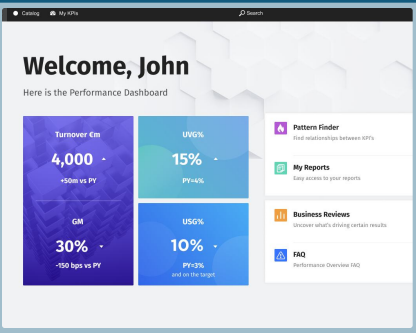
Catalog My KPIs Search

Welcome, John

Here is the Performance Dashboard

Turnover €m
4,000
+50m vs PY

GM
30%
-150 bps vs PY

UVG%
15%
PY=4%

USG%
10%
PY=3%
and on the target

Pattern Finder
Find relationships between KPI's

My Reports
Easy access to your reports

Business Reviews
Uncover what's driving certain results

FAQ
Performance Overview FAQ